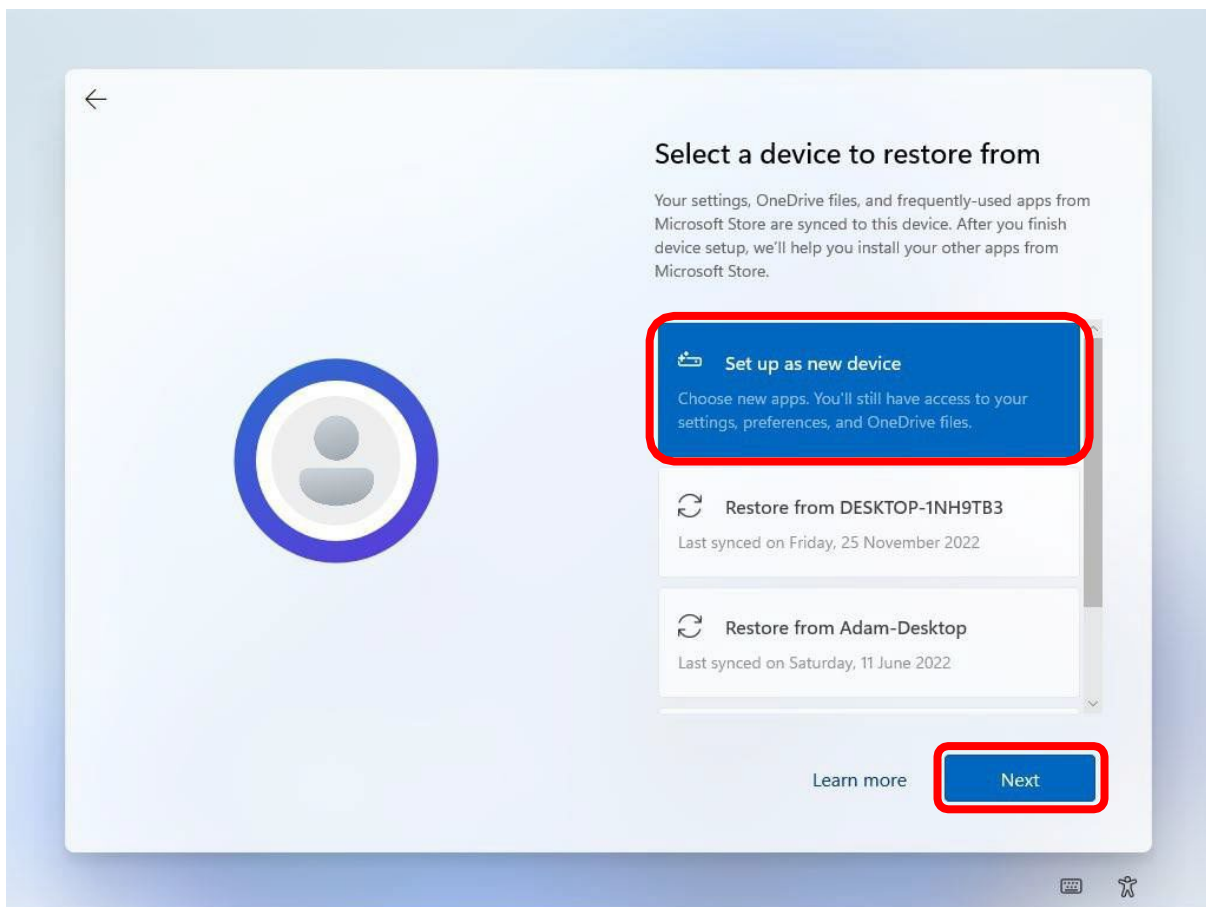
Select a device to restore from

Your settings, OneDrive files, and frequently-used apps from Microsoft Store are synced to this device. After you finish device setup, we'll help you install your other apps from Microsoft Store.

Set up as new device

Choose new apps. You'll still have access to your settings, preferences, and OneDrive files.

Restore from DESKTOP-1NH9TB3

Last synced on Friday, 25 November 2022

Restore from Adam-Desktop

Last synced on Saturday, 11 June 2022

Learn more

Next